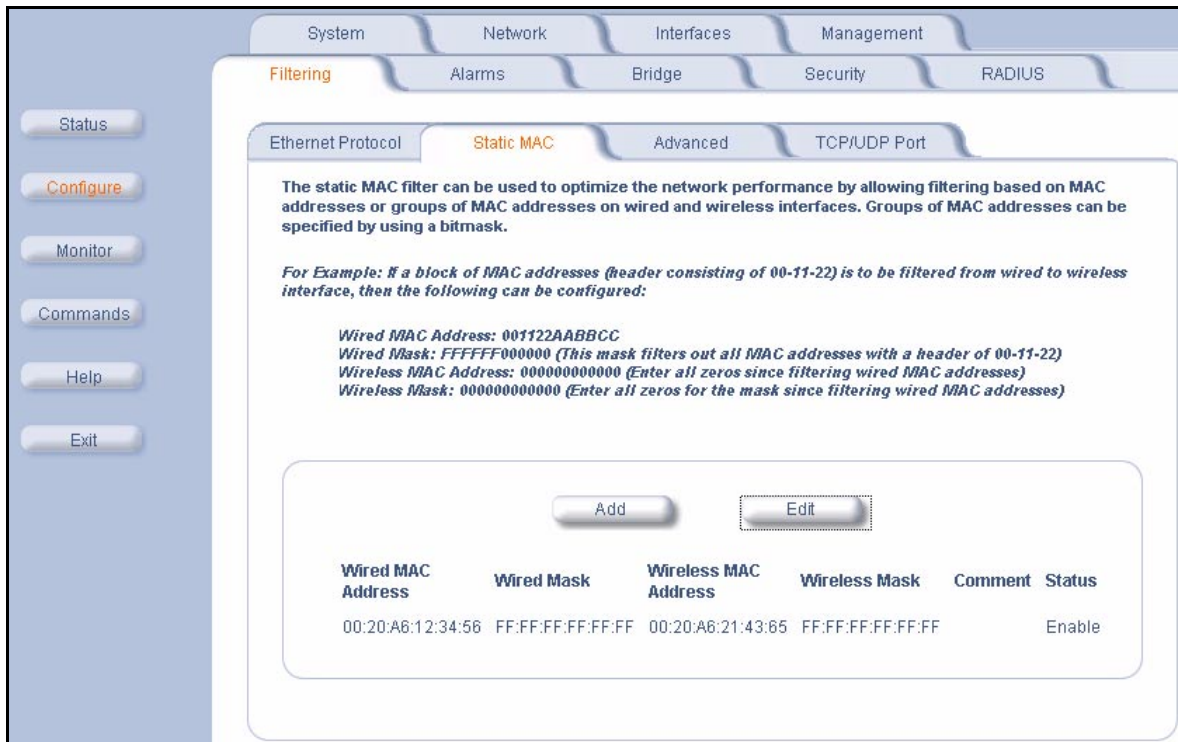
System Network Interfaces Management

Filtering Alarms Bridge Security RADIUS

Status

Configure

Monitor

Commands

Help

Exit

Ethernet Protocol Static MAC Advanced TCP/UDP Port

The static MAC filter can be used to optimize the network performance by allowing filtering based on MAC addresses or groups of MAC addresses on wired and wireless interfaces. Groups of MAC addresses can be specified by using a bitmask.

For Example: If a block of MAC addresses (header consisting of 00-11-22) is to be filtered from wired to wireless interface, then the following can be configured:

Wired MAC Address: 001122AABBCC
Wired Mask: FFFFFF000000 (This mask filters out all MAC addresses with a header of 00-11-22)
Wireless MAC Address: 000000000000 (Enter all zeros since filtering wired MAC addresses)
Wireless Mask: 000000000000 (Enter all zeros for the mask since filtering wired MAC addresses)

Add Edit

| Wired MAC Address | Wired Mask | Wireless MAC Address | Wireless Mask | Comment | Status |
|---|---|---|---|---|---|
| 00:20:A6:12:34:56 | FF:FF:FF:FF:FF:FF | 00:20:A6:21:43:65 | FF:FF:FF:FF:FF:FF | | Enable |